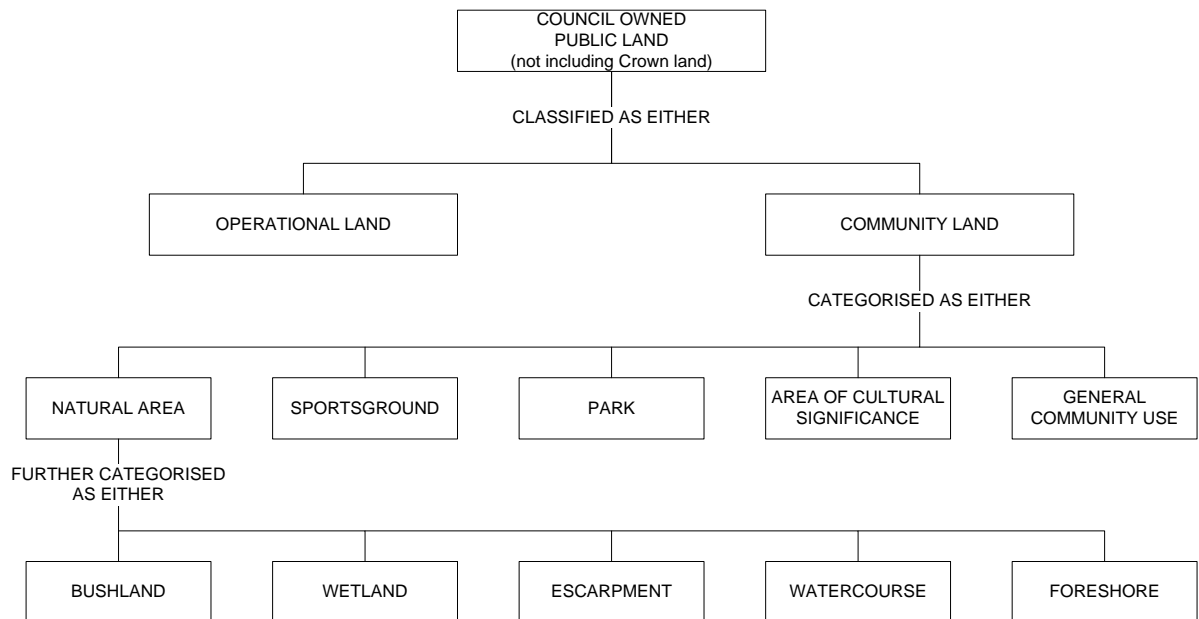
COUNCIL OWNED
PUBLIC LAND
(not including Crown land)

CLASSIFIED AS EITHER

OPERATIONAL LAND

COMMUNITY LAND

CATEGORISED AS EITHER

NATURAL AREA

SPORTSGROUND

PARK

AREA OF CULTURAL SIGNIFICANCE

GENERAL COMMUNITY USE

FURTHER CATEGORISED AS EITHER

BUSHLAND

WETLAND

ESCARPMENT

WATERCOURSE

FORESHORE